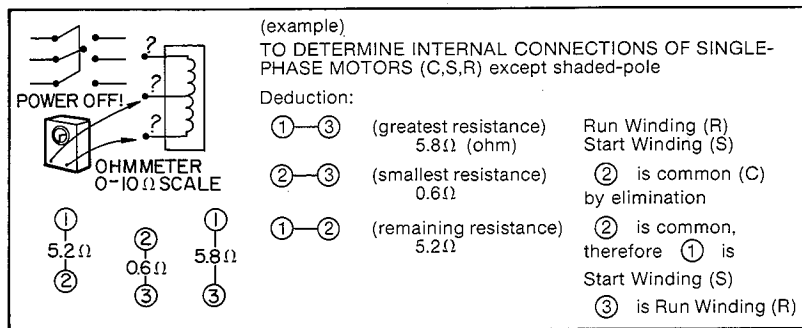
POWER OFF!

?

?

?

OHMMETER 0-10Ω SCALE

①
5.2Ω
②

②
0.6Ω
③

①
5.8Ω
③

(example)
TO DETERMINE INTERNAL CONNECTIONS OF SINGLE-PHASE MOTORS (C,S,R) except shaded-pole

Deduction:

| | | |
|---|---|---|
| ①—③ | (greatest resistance) 5.8Ω (ohm) | Run Winding (R) Start Winding (S) |
| ②—③ | (smallest resistance) 0.6Ω | ② is common (C) by elimination |
| ①—② | (remaining resistance) 5.2Ω | ② is common, therefore ① is Start Winding (S) ③ is Run Winding (R) |